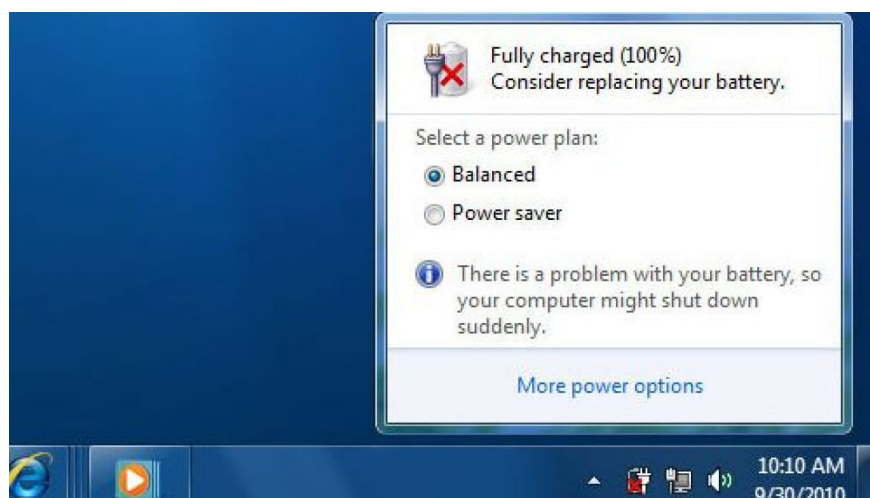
Fully charged (100%)
Consider replacing your battery.

Select a power plan:

Balanced

Power saver

There is a problem with your battery, so your computer might shut down suddenly.

More power options

10:10 AM
9/30/2010